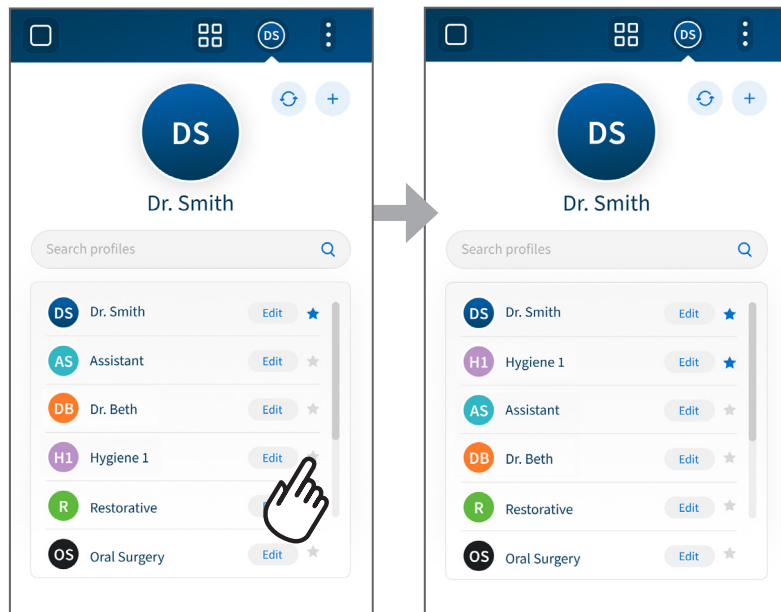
DS

DS

Dr. Smith

Search profiles

DS Dr. Smith Edit
AS Assistant Edit
DB Dr. Beth Edit
H1 Hygiene 1 Edit
R Restorative
OS Oral Surgery Edit

DS

DS

Dr. Smith

Search profiles

DS Dr. Smith Edit
H1 Hygiene 1 Edit
AS Assistant Edit
DB Dr. Beth Edit
R Restorative Edit
OS Oral Surgery Edit